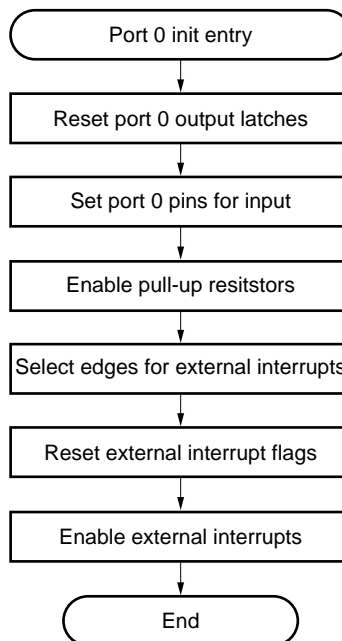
Port 0 init entry

Reset port 0 output latches

Set port 0 pins for input

Enable pull-up resitstors

Select edges for external interrupts

Reset external interrupt flags

Enable external interrupts

End